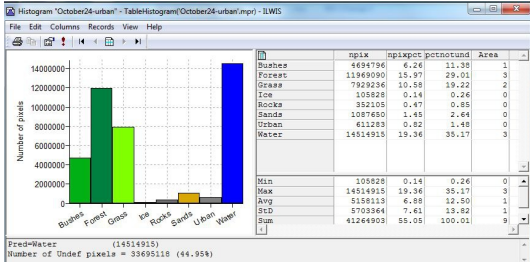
Histogram "October24-urban" - TableHistogram("October24-urban".mpr) - ILWIS

File Edit Columns Records View Help

| | npix | npixpct | pctnotund | Area |
|---|---|---|---|---|
| Bushes | 4694796 | 6.26 | 11.38 | 1 |
| Forest | 11969090 | 15.97 | 29.01 | 3 |
| Grass | 7929236 | 10.58 | 19.22 | 2 |
| Ice | 105828 | 0.14 | 0.26 | 0 |
| Rocks | 352105 | 0.47 | 0.85 | 0 |
| Sands | 1087650 | 1.45 | 2.64 | 0 |
| Urban | 611283 | 0.82 | 1.48 | 0 |
| Water | 14514915 | 19.36 | 35.17 | 3 |

| | | | | |
|---|---|---|---|---|
| Min | 105828 | 0.14 | 0.26 | 0 |
| Max | 14514915 | 19.36 | 35.17 | 3 |
| Avg | 5158113 | 6.88 | 12.50 | 1 |
| StD | 5703364 | 7.61 | 13.82 | 1 |
| Sum | 41264903 | 55.05 | 100.01 | 9 |

14000000
12000000
10000000
8000000
6000000
4000000
2000000
0
Number of pixels

Bushes Forest Grass Ice Rocks Sands Urban Water

Pred=Water (14514915)
Number of Undef pixels = 33695118 (44.95%)